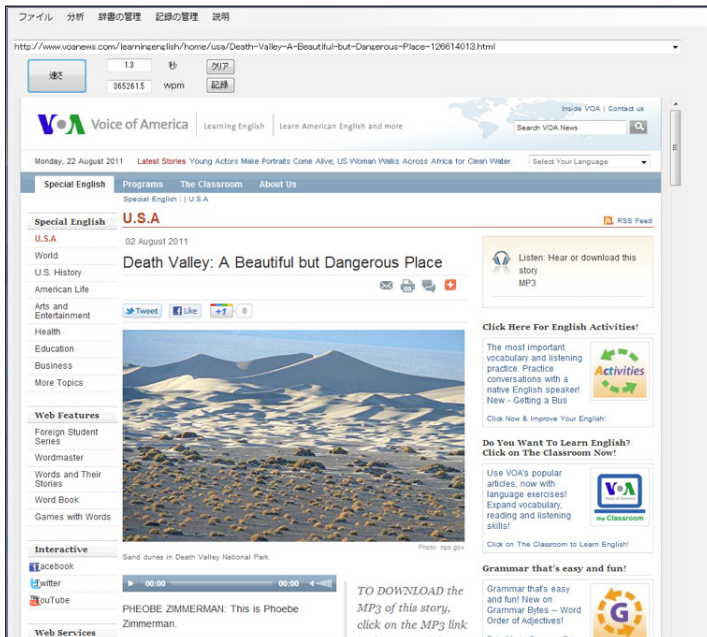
ファイル 分析 辞書の管理 記録の管理 説明

http://www.voanews.com/learningenglish/home/usa/Death-Valley-A-Beautiful-but-Dangerous-Place-126614013.html

速読 1.3 秒 クリア
365261.5 wpm 記録

Inside VOA | Contact us

VOA Voice of America | Learning English | Learn American English and more

Search VOA News

Monday, 22 August 2011 Latest Stories Young Actors Make Portraits Come Alive; US Woman Walks Across Africa for Clean Water Select Your Language

Special English Programs The Classroom About Us

Special English | U.S.A

Special English
U.S.A
World
U.S. History
American Life
Arts and Entertainment
Health
Education
Business
More Topics

Web Features
Foreign Student Series
Wordmaster
Words and Their Stories
Word Book
Games with Words

Interactive
Facebook
Twitter
YouTube

Web Services

U.S.A

RSS Feed

02 August 2011

Death Valley: A Beautiful but Dangerous Place

Tweet Like +1 8

Sand dunes in Death Valley National Park.

Photo: nps.gov

00:00 00:00

PHOEBE ZIMMERMAN: This is Phoebe Zimmerman.

TO DOWNLOAD the MP3 of this story, click on the MP3 link

Listen: Hear or download this story
MP3

Click Here For English Activities!

The most important vocabulary and listening practice. Practice conversations with a native English speaker! New - Getting a Bus

Activities

Click Now & Improve Your English!

Do You Want To Learn English? Click on The Classroom Now!

Use VOA's popular articles, now with language exercises! Expand vocabulary, reading and listening skills!

VOA the Classroom

Click on The Classroom to Learn English!

Grammar that's easy and fun!

Grammar that's easy and fun! New on Grammar Bytes -- Word Order of Adjectives!

G